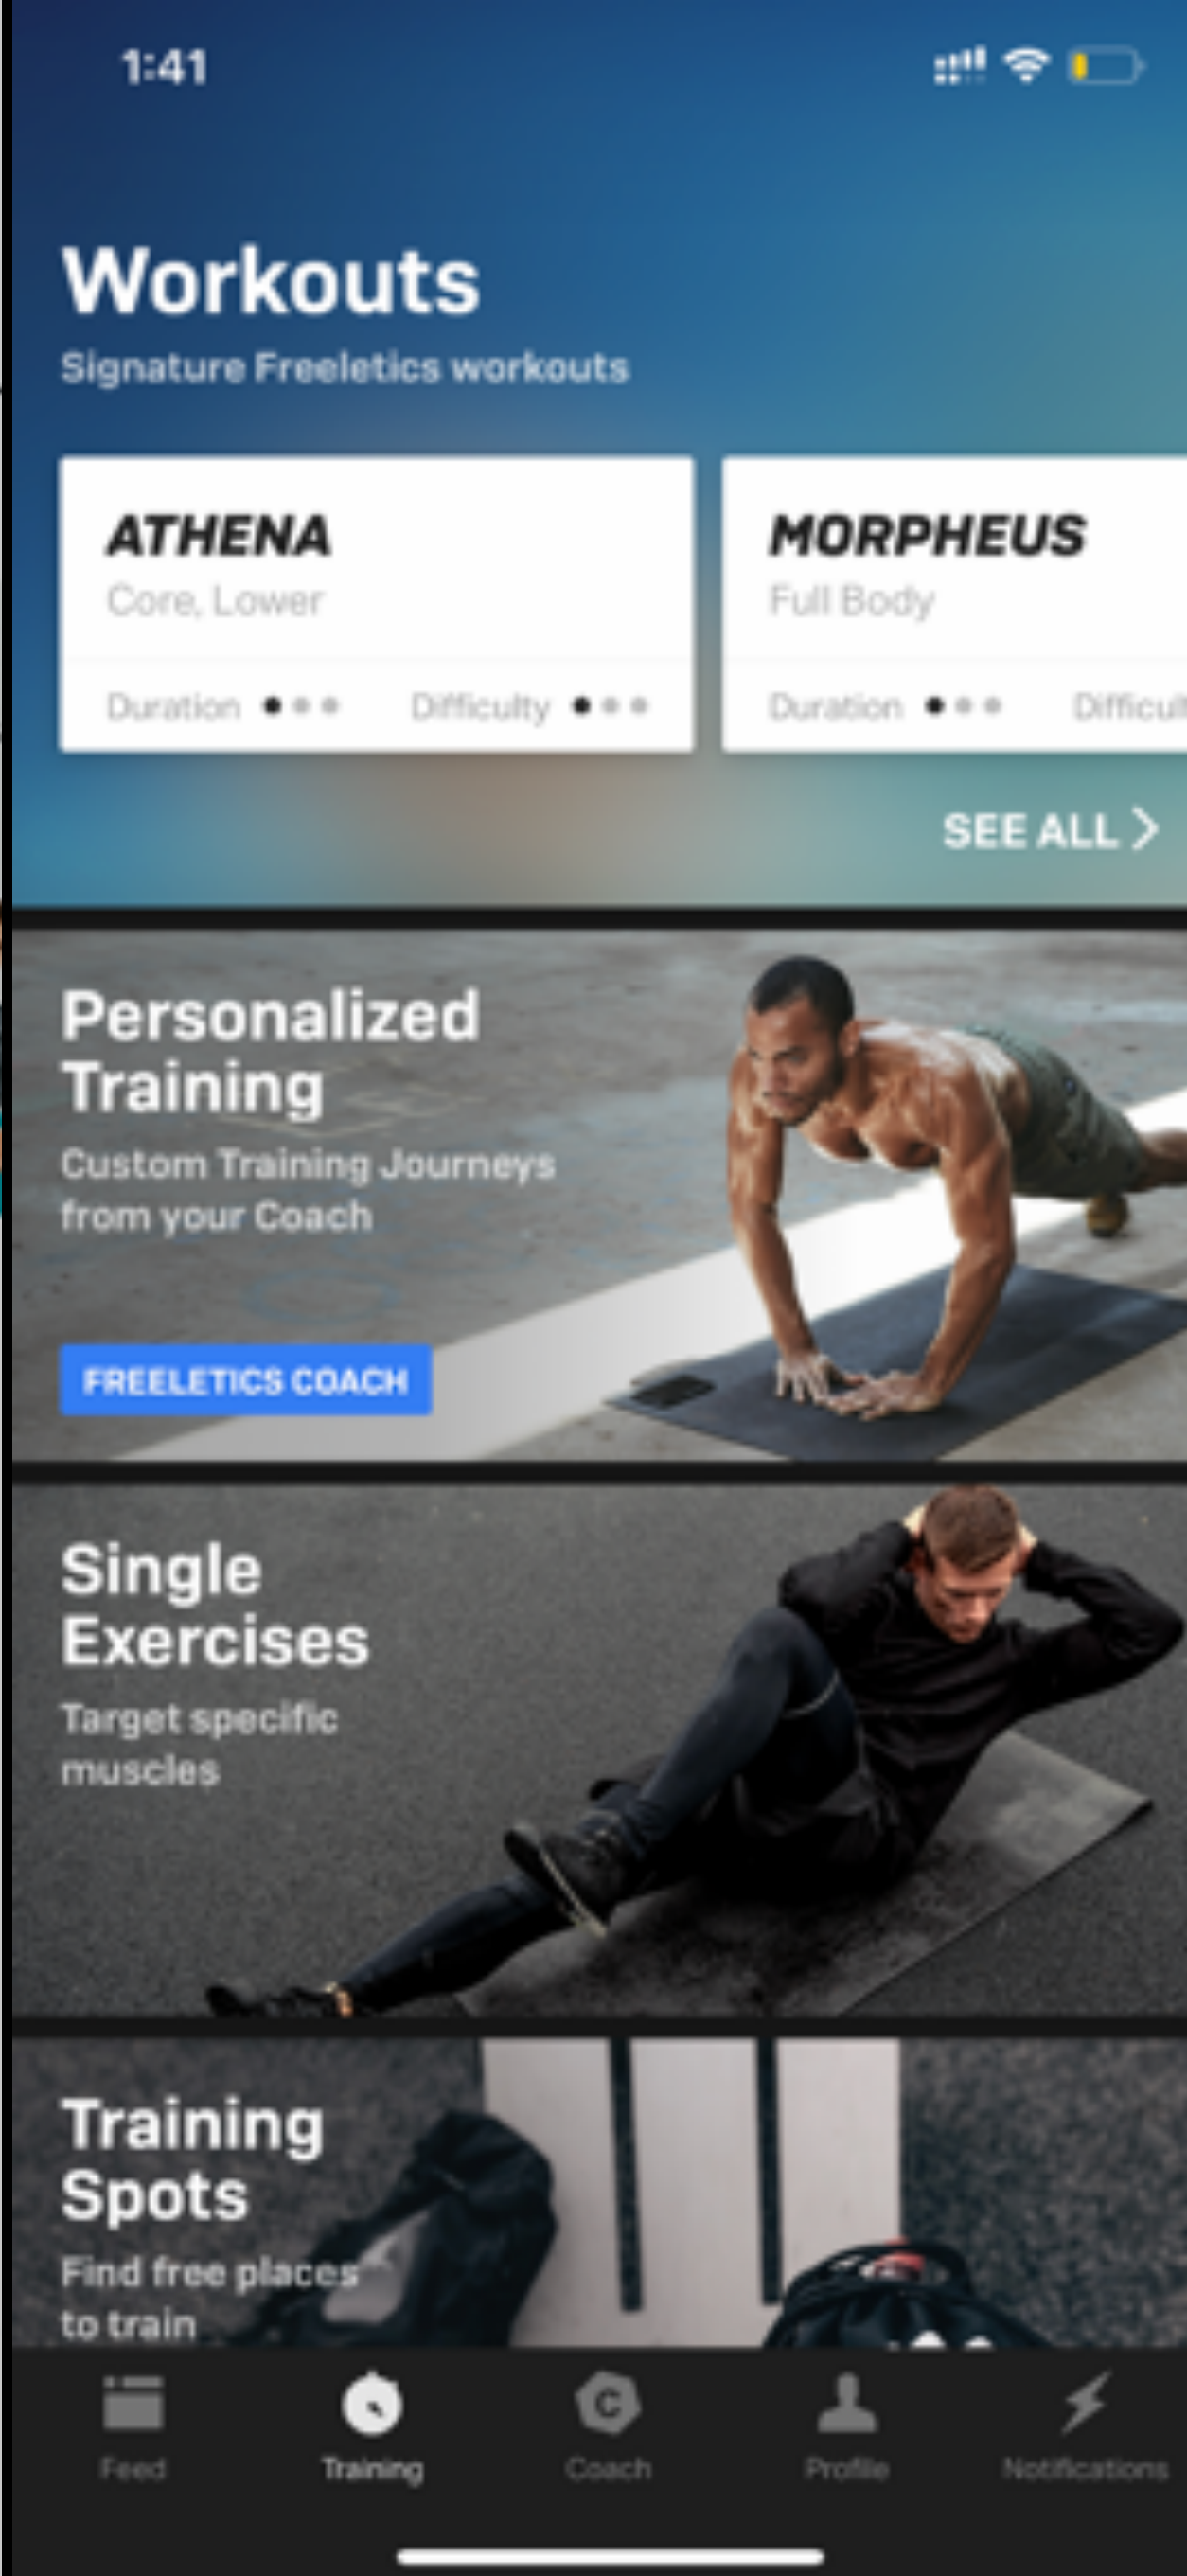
1:41

Workouts

Signature Freeletics workouts

ATHENA
Core, Lower
Duration Difficulty

MORPHEUS
Full Body
Duration Difficul

SEE ALL >

Personalized Training

Custom Training Journeys from your Coach

FREELETICS COACH

Single Exercises

Target specific muscles

Training Spots

Find free places to train

Feed Training Coach Profile Notifications